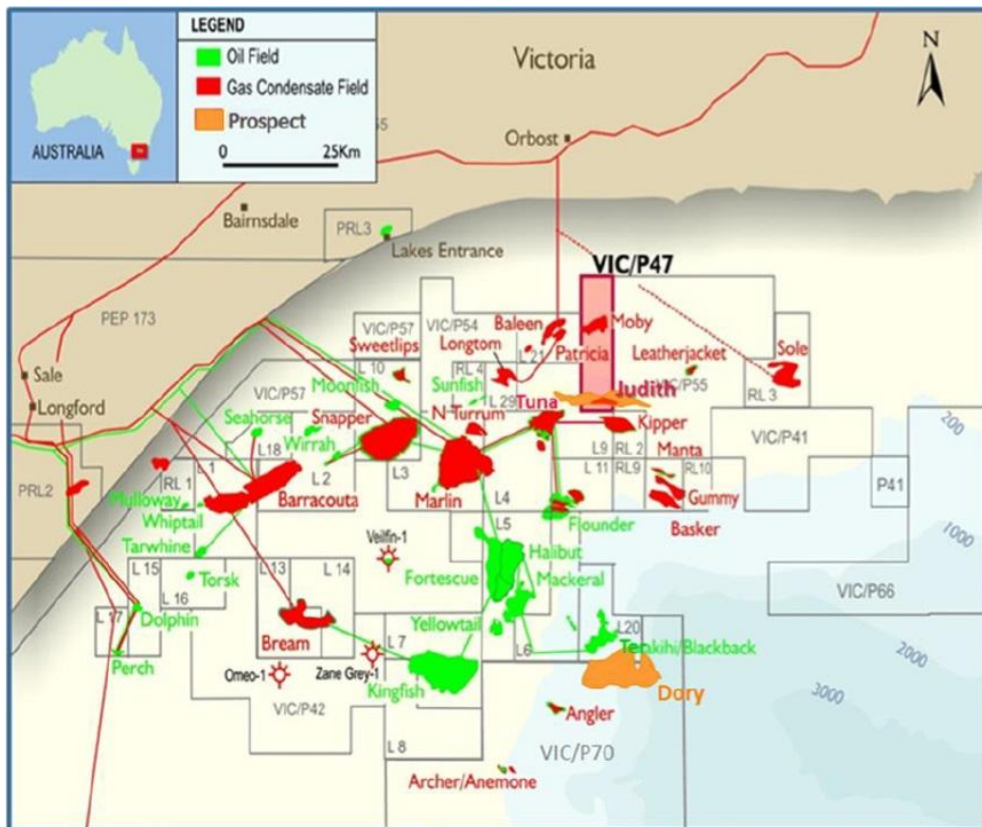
LEGEND
Oil Field
Gas Condensate Field
Prospect
0 25Km
AUSTRALIA

Victoria
N
Orbost
Bairnsdale
PRL3
Lakes Entrance
VIC/P47
PEP 173
Sale
Longford
PRL2
VIC/P57
VIC/P54
Baleen
Moby
Sweetlips
Longtom
L 21
Patricia
Leatherjacket
Sole
L 10
RL 4
VIC/P55
RL 3
Moonfish
Sunfish
Judith
VIC/P57
L 29
Tuna
Seahorse
Snapper
N Turrum
Kipper
Wirrah
L9
RL 2
Manta
VIC/P41
200
RL 1
L 1
L18
L 2
L 11
RL9
RL10
Gummy
P41
Mulloway
L3
Whiptail
Barracouta
Marlin
L4
Flounder
Basker
1000
Tarwhine
Veilfin-1
L5
Halibut
L 15
Torsk
L 13
L 14
Fortescue
Mackeral
L 16
VIC/P66
L 17
Dolphin
Bream
L 7
Yellowtail
L20
Perch
Omeo-1
Zane Grey-1
L6
Tenakihi/Blackback
2000
Kingfish
Dory
VIC/P42
Angler
3000
L 8
VIC/P70
Archer/Anemone